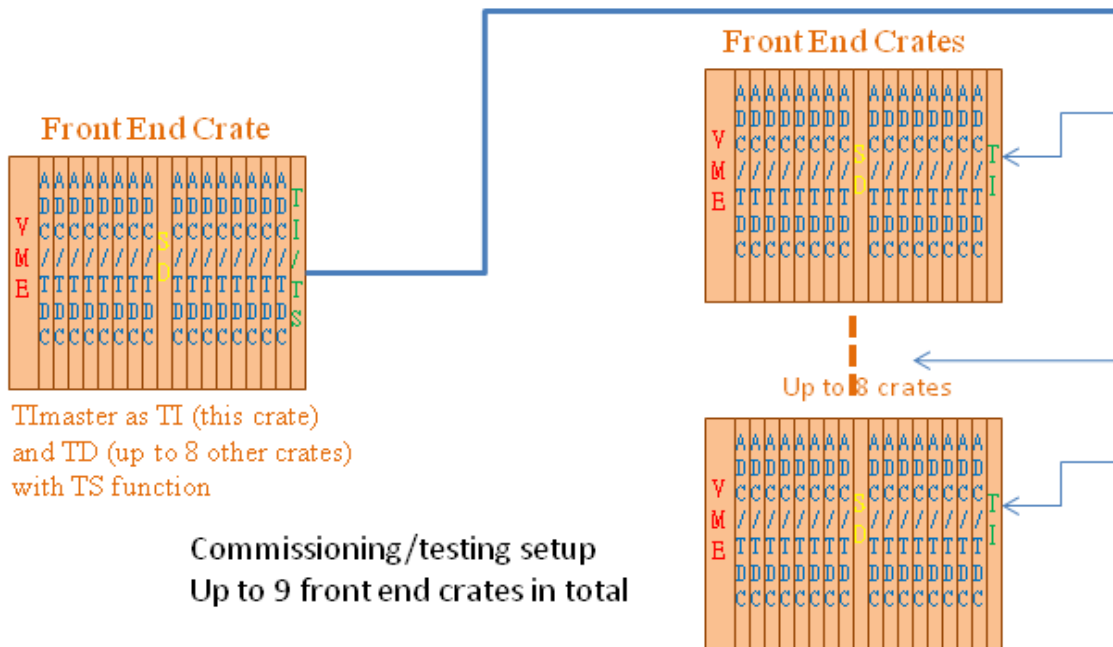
Front End Crate

VME

ADC/TDC ADC/TDC ADC/TDC ADC/TDC ADC/TDC ADC/TDC ADC/TDC ADC/TDC

SD

ADC/TDC ADC/TDC ADC/TDC ADC/TDC ADC/TDC ADC/TDC ADC/TDC ADC/TDC

TI/TS

TImaster as TI (this crate) and TD (up to 8 other crates) with TS function

Front End Crates

VME

ADC/TDC ADC/TDC ADC/TDC ADC/TDC ADC/TDC ADC/TDC ADC/TDC ADC/TDC

SD

ADC/TDC ADC/TDC ADC/TDC ADC/TDC ADC/TDC ADC/TDC ADC/TDC ADC/TDC

TI

Up to 8 crates

VME

ADC/TDC ADC/TDC ADC/TDC ADC/TDC ADC/TDC ADC/TDC ADC/TDC ADC/TDC

SD

ADC/TDC ADC/TDC ADC/TDC ADC/TDC ADC/TDC ADC/TDC ADC/TDC ADC/TDC

TI

Commissioning/testing setup
Up to 9 front end crates in total